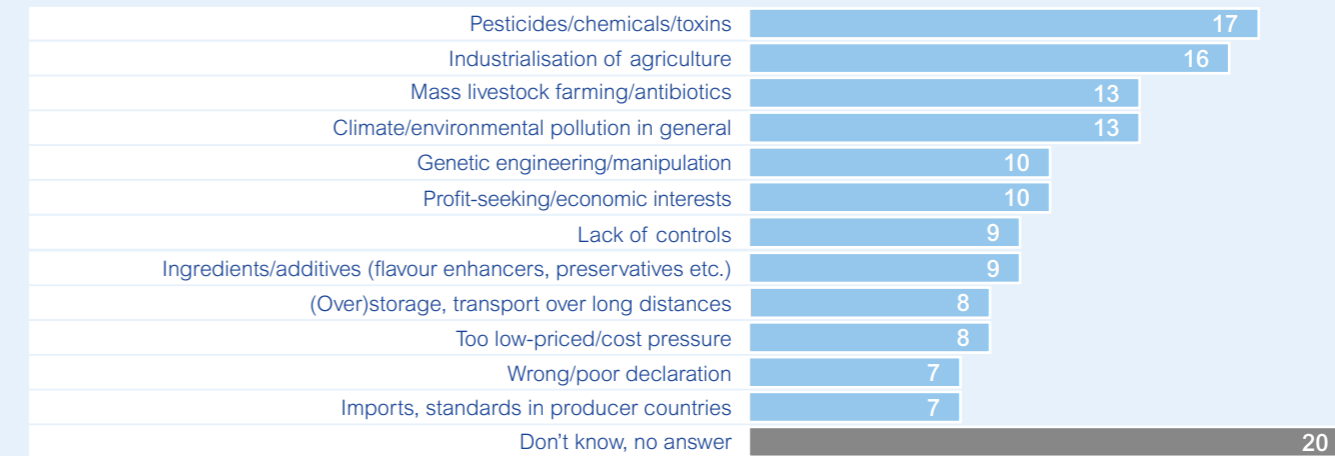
| | |
|---|---|
| Pesticides/chemicals/toxins | 17 |
| Industrialisation of agriculture | 16 |
| Mass livestock farming/antibiotics | 13 |
| Climate/environmental pollution in general | 13 |
| Genetic engineering/manipulation | 10 |
| Profit-seeking/economic interests | 10 |
| Lack of controls | 9 |
| Ingredients/additives (flavour enhancers, preservatives etc.) | 9 |
| (Over)storage, transport over long distances | 8 |
| Too low-priced/cost pressure | 8 |
| Wrong/poor declaration | 7 |
| Imports, standards in producer countries | 7 |
| Don't know, no answer | 20 |